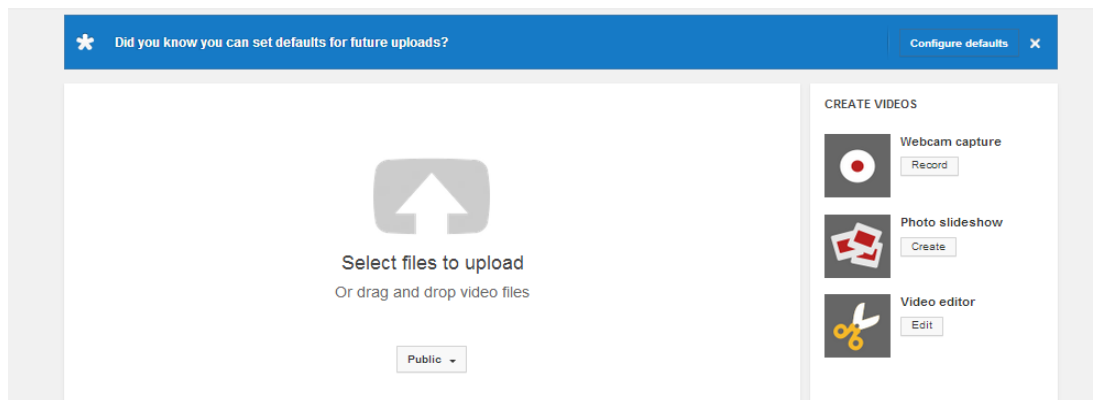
Did you know you can set defaults for future uploads?

Configure defaults

Select files to upload

Or drag and drop video files

Public

CREATE VIDEOS

Webcam capture

Record

Photo slideshow

Create

Video editor

Edit